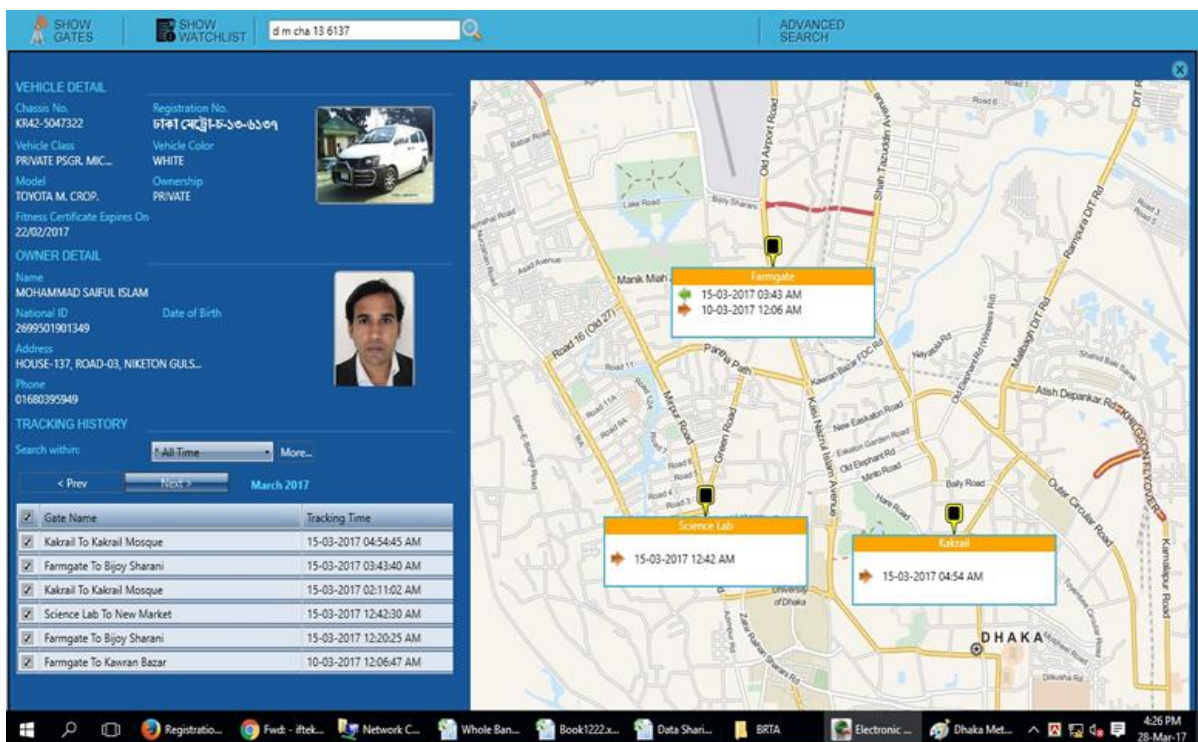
SHOW GATES
SHOW WATCHLIST
d m cha 13 6137
ADVANCED SEARCH

VEHICLE DETAIL
Chassis No.
KR42-5047322
Registration No.
ঢাকা মেট্রো-চ-১৩-৬১৩৭
Vehicle Class
PRIVATE PSGR. MIC...
Vehicle Color
WHITE
Model
TOYOTA M. CROP.
Ownership
PRIVATE
Fitness Certificate Expires On
22/02/2017

OWNER DETAIL
Name
MOHAMMAD SAIFUL ISLAM
National ID
2699501901349
Date of Birth
Address
HOUSE-137, ROAD-03, NIKETON GULS...
Phone
01680395949

TRACKING HISTORY
Search within:
All Time
More...
< Prev
Next >
March 2017

| | Gate Name | Tracking Time |
|---|---|---|
| ☑ | Kakrail To Kakrail Mosque | 15-03-2017 04:54:45 AM |
| ☑ | Farmgate To Bijoy Sharani | 15-03-2017 03:43:40 AM |
| ☑ | Kakrail To Kakrail Mosque | 15-03-2017 02:11:02 AM |
| ☑ | Science Lab To New Market | 15-03-2017 12:42:30 AM |
| ☑ | Farmgate To Bijoy Sharani | 15-03-2017 12:20:25 AM |
| ☑ | Farmgate To Kawran Bazar | 10-03-2017 12:06:47 AM |

Farmgate
15-03-2017 03:43 AM
10-03-2017 12:06 AM

Science Lab
15-03-2017 12:42 AM

Kakrail
15-03-2017 04:54 AM

Manik Miah
Road 16 (Old 27)
Panthapath
Mirpur Road
Green Road
Kazi Nazrul Islam Avenue
Old Airport Road
Shaheed Tajuddin Avenue
Lake Road
Bijoy Sharani
Kawran Bazar
New Eskaton Road
Eskaton Garden Road
Old Elephant Rd
Minto Road
Hare Road
Bally Road
Outer Circular Road
Atish Depankar Rd
Malibagh DIT Rd
Rampura DIT Rd
DIT Rd
Road 8
Road 11
Satmasjid Road
University of Dhaka
Azimpur Rd
Kamalapur Road
Dilkusha Rd
DHAKA

Registratio...
Fwd: - iftek...
Network C...
Whole Ban...
Book1222.x...
Data Shari...
BRTA
Electronic ...
Dhaka Met...
4:26 PM
28-Mar-17